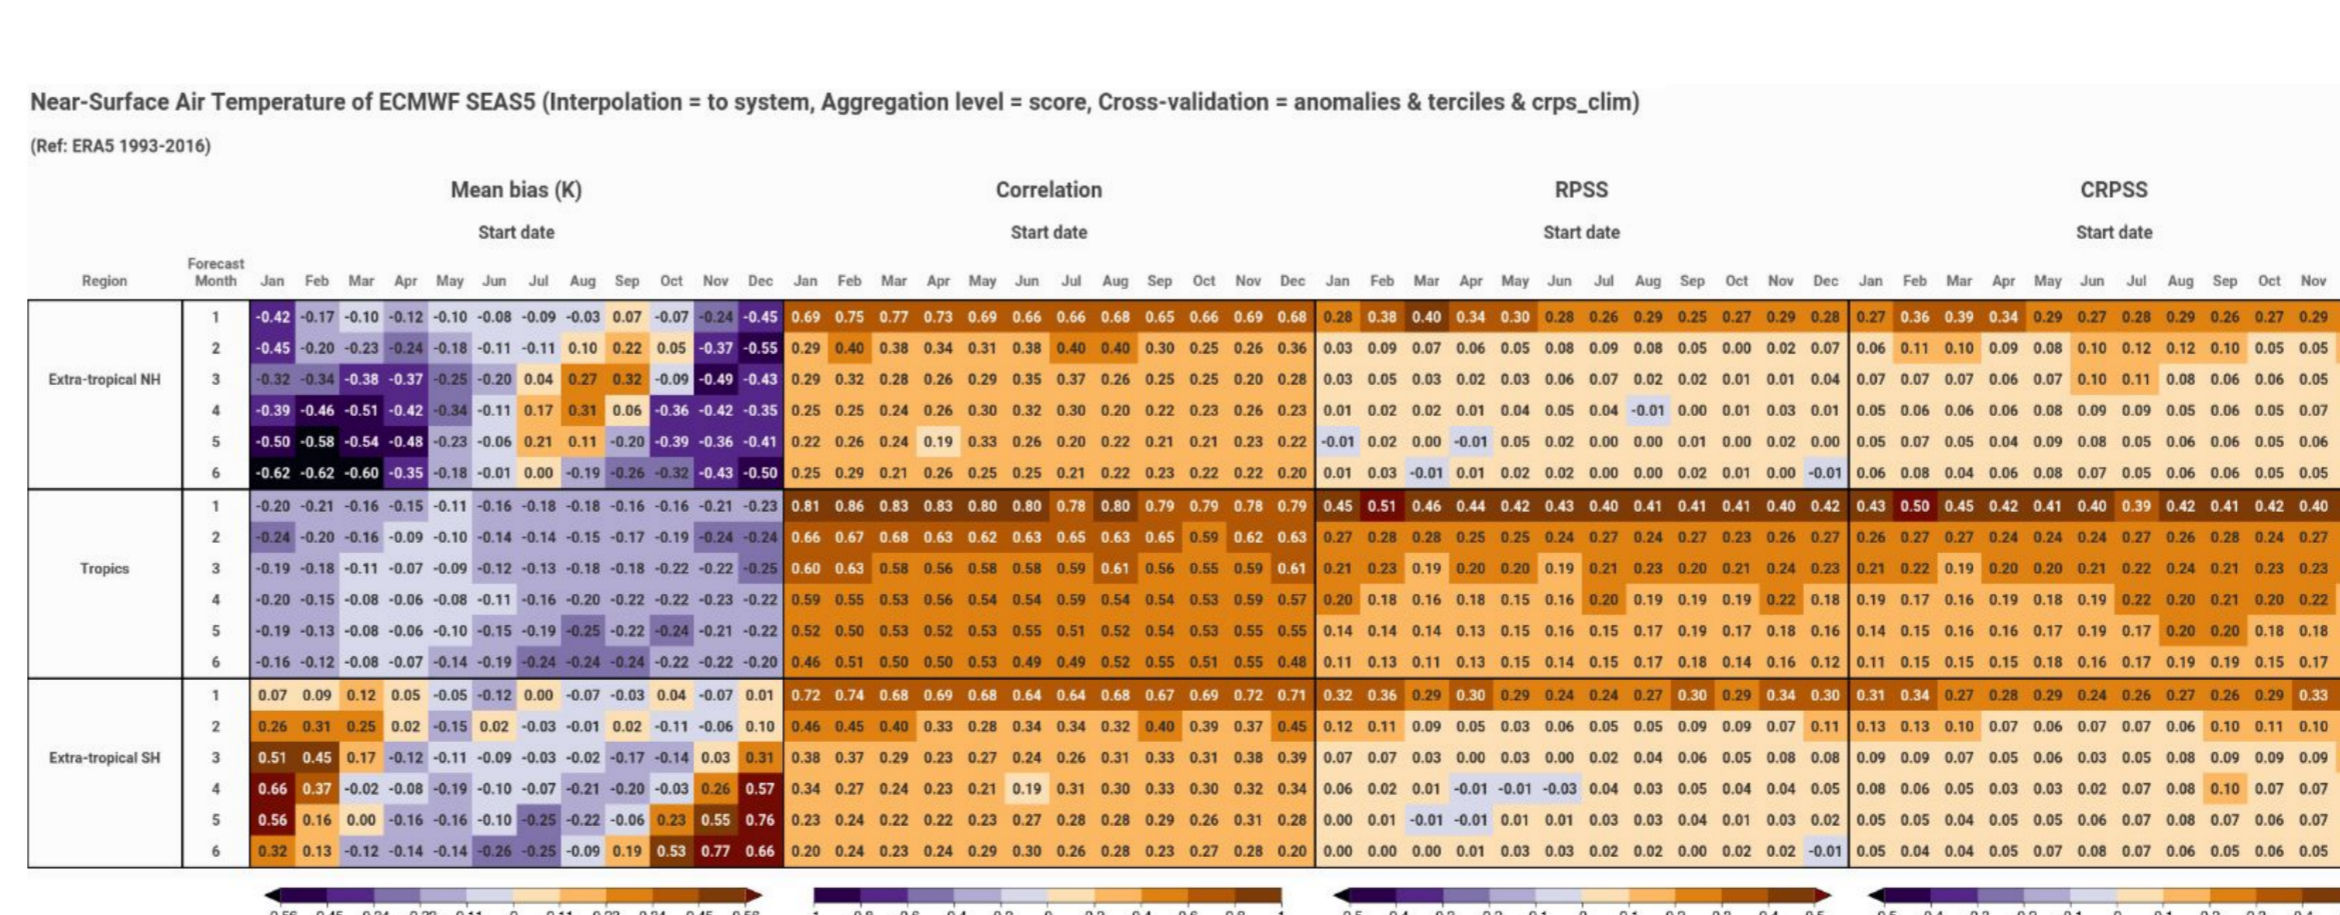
Near-Surface Air Temperature of ECMWF SEAS5 (Interpolation = to system, Aggregation level = score, Cross-validation = anomalies & terciles & crps_clim)

(Ref: ERA5 1993-2016)

Mean bias (K)

Start date

| Region | Forecast Month | Jan | Feb | Mar | Apr | May | Jun | Jul | Aug | Sep | Oct | Nov | Dec |
|---|---|---|---|---|---|---|---|---|---|---|---|---|---|
| Extra-tropical NH | 1 | -0.42 | -0.17 | -0.10 | -0.12 | -0.10 | -0.08 | -0.09 | -0.03 | 0.07 | -0.07 | -0.24 | -0.45 |
| | 2 | -0.45 | -0.20 | -0.23 | -0.24 | -0.18 | -0.11 | -0.11 | 0.10 | 0.22 | 0.05 | -0.37 | -0.55 |
| | 3 | -0.32 | -0.34 | -0.38 | -0.37 | -0.25 | -0.20 | 0.04 | 0.27 | 0.32 | -0.09 | -0.49 | -0.43 |
| | 4 | -0.39 | -0.46 | -0.51 | -0.42 | -0.34 | -0.11 | 0.17 | 0.31 | 0.06 | -0.36 | -0.42 | -0.35 |
| | 5 | -0.50 | -0.58 | -0.54 | -0.48 | -0.23 | -0.06 | 0.21 | 0.11 | -0.20 | -0.39 | -0.36 | -0.41 |
| | 6 | -0.62 | -0.62 | -0.60 | -0.35 | -0.18 | -0.01 | 0.00 | -0.19 | -0.26 | -0.32 | -0.43 | -0.50 |
| Tropics | 1 | -0.20 | -0.21 | -0.16 | -0.15 | -0.11 | -0.16 | -0.18 | -0.18 | -0.16 | -0.16 | -0.21 | -0.23 |
| | 2 | -0.24 | -0.20 | -0.16 | -0.09 | -0.10 | -0.14 | -0.14 | -0.15 | -0.17 | -0.19 | -0.24 | -0.24 |
| | 3 | -0.19 | -0.18 | -0.11 | -0.07 | -0.09 | -0.12 | -0.13 | -0.18 | -0.18 | -0.22 | -0.22 | -0.25 |
| | 4 | -0.20 | -0.15 | -0.08 | -0.06 | -0.08 | -0.11 | -0.16 | -0.20 | -0.22 | -0.22 | -0.23 | -0.22 |
| | 5 | -0.19 | -0.13 | -0.08 | -0.06 | -0.10 | -0.15 | -0.19 | -0.25 | -0.22 | -0.24 | -0.21 | -0.22 |
| | 6 | -0.16 | -0.12 | -0.08 | -0.07 | -0.14 | -0.19 | -0.24 | -0.24 | -0.24 | -0.22 | -0.22 | -0.20 |
| Extra-tropical SH | 1 | 0.07 | 0.09 | 0.12 | 0.05 | -0.05 | -0.12 | 0.00 | -0.07 | -0.03 | 0.04 | -0.07 | 0.01 |
| | 2 | 0.26 | 0.31 | 0.25 | 0.02 | -0.15 | 0.02 | -0.03 | -0.01 | 0.02 | -0.11 | -0.06 | 0.10 |
| | 3 | 0.51 | 0.45 | 0.17 | -0.12 | -0.11 | -0.09 | -0.03 | -0.02 | -0.17 | -0.14 | 0.03 | 0.31 |
| | 4 | 0.66 | 0.37 | -0.02 | -0.08 | -0.19 | -0.10 | -0.07 | -0.21 | -0.20 | -0.03 | 0.26 | 0.57 |
| | 5 | 0.56 | 0.16 | 0.00 | -0.16 | -0.16 | -0.10 | -0.25 | -0.22 | -0.06 | 0.23 | 0.55 | 0.76 |
| | 6 | 0.32 | 0.13 | -0.12 | -0.14 | -0.14 | -0.26 | -0.25 | -0.09 | 0.19 | 0.53 | 0.77 | 0.66 |

Correlation

Start date

| Jan | Feb | Mar | Apr | May | Jun | Jul | Aug | Sep | Oct | Nov | Dec |
|---|---|---|---|---|---|---|---|---|---|---|---|
| 0.69 | 0.75 | 0.77 | 0.73 | 0.69 | 0.66 | 0.66 | 0.68 | 0.65 | 0.66 | 0.69 | 0.68 |
| 0.29 | 0.40 | 0.38 | 0.34 | 0.31 | 0.38 | 0.40 | 0.40 | 0.30 | 0.25 | 0.26 | 0.36 |
| 0.29 | 0.32 | 0.28 | 0.26 | 0.29 | 0.35 | 0.37 | 0.26 | 0.25 | 0.25 | 0.20 | 0.28 |
| 0.25 | 0.25 | 0.24 | 0.26 | 0.30 | 0.32 | 0.30 | 0.20 | 0.22 | 0.23 | 0.26 | 0.23 |
| 0.22 | 0.26 | 0.24 | 0.19 | 0.33 | 0.26 | 0.20 | 0.22 | 0.21 | 0.21 | 0.23 | 0.22 |
| 0.25 | 0.29 | 0.21 | 0.26 | 0.25 | 0.25 | 0.21 | 0.22 | 0.23 | 0.22 | 0.22 | 0.20 |
| 0.81 | 0.86 | 0.83 | 0.83 | 0.80 | 0.80 | 0.78 | 0.80 | 0.79 | 0.79 | 0.78 | 0.79 |
| 0.66 | 0.67 | 0.68 | 0.63 | 0.62 | 0.63 | 0.65 | 0.63 | 0.65 | 0.59 | 0.62 | 0.63 |
| 0.60 | 0.63 | 0.58 | 0.56 | 0.58 | 0.58 | 0.59 | 0.61 | 0.56 | 0.55 | 0.59 | 0.61 |
| 0.59 | 0.55 | 0.53 | 0.56 | 0.54 | 0.54 | 0.59 | 0.54 | 0.54 | 0.53 | 0.59 | 0.57 |
| 0.52 | 0.50 | 0.53 | 0.52 | 0.53 | 0.55 | 0.51 | 0.52 | 0.54 | 0.53 | 0.55 | 0.55 |
| 0.46 | 0.51 | 0.50 | 0.50 | 0.53 | 0.49 | 0.49 | 0.52 | 0.55 | 0.51 | 0.55 | 0.48 |
| 0.72 | 0.74 | 0.68 | 0.69 | 0.68 | 0.64 | 0.64 | 0.68 | 0.67 | 0.69 | 0.72 | 0.71 |
| 0.46 | 0.45 | 0.40 | 0.33 | 0.28 | 0.34 | 0.34 | 0.32 | 0.40 | 0.39 | 0.37 | 0.45 |
| 0.38 | 0.37 | 0.29 | 0.23 | 0.27 | 0.24 | 0.26 | 0.31 | 0.33 | 0.31 | 0.38 | 0.39 |
| 0.34 | 0.27 | 0.24 | 0.23 | 0.21 | 0.19 | 0.31 | 0.30 | 0.33 | 0.30 | 0.32 | 0.34 |
| 0.23 | 0.24 | 0.22 | 0.22 | 0.23 | 0.27 | 0.28 | 0.28 | 0.29 | 0.26 | 0.31 | 0.28 |
| 0.20 | 0.24 | 0.23 | 0.24 | 0.29 | 0.30 | 0.26 | 0.28 | 0.23 | 0.27 | 0.28 | 0.20 |

RPSS

Start date

| Jan | Feb | Mar | Apr | May | Jun | Jul | Aug | Sep | Oct | Nov | Dec |
|---|---|---|---|---|---|---|---|---|---|---|---|
| 0.28 | 0.38 | 0.40 | 0.34 | 0.30 | 0.28 | 0.26 | 0.29 | 0.25 | 0.27 | 0.29 | 0.28 |
| 0.03 | 0.09 | 0.07 | 0.06 | 0.05 | 0.08 | 0.09 | 0.08 | 0.05 | 0.00 | 0.02 | 0.07 |
| 0.03 | 0.05 | 0.03 | 0.02 | 0.03 | 0.06 | 0.07 | 0.02 | 0.02 | 0.01 | 0.01 | 0.04 |
| 0.01 | 0.02 | 0.02 | 0.01 | 0.04 | 0.05 | 0.04 | -0.01 | 0.00 | 0.01 | 0.03 | 0.01 |
| -0.01 | 0.02 | 0.00 | -0.01 | 0.05 | 0.02 | 0.00 | 0.00 | 0.01 | 0.00 | 0.02 | 0.00 |
| 0.01 | 0.03 | -0.01 | 0.01 | 0.02 | 0.02 | 0.00 | 0.00 | 0.02 | 0.01 | 0.00 | -0.01 |
| 0.45 | 0.51 | 0.46 | 0.44 | 0.42 | 0.43 | 0.40 | 0.41 | 0.41 | 0.41 | 0.40 | 0.42 |
| 0.27 | 0.28 | 0.28 | 0.25 | 0.25 | 0.24 | 0.27 | 0.24 | 0.27 | 0.23 | 0.26 | 0.27 |
| 0.21 | 0.23 | 0.19 | 0.20 | 0.20 | 0.19 | 0.21 | 0.23 | 0.20 | 0.21 | 0.24 | 0.23 |
| 0.20 | 0.18 | 0.16 | 0.18 | 0.15 | 0.16 | 0.20 | 0.19 | 0.19 | 0.19 | 0.22 | 0.18 |
| 0.14 | 0.14 | 0.14 | 0.13 | 0.15 | 0.16 | 0.15 | 0.17 | 0.19 | 0.17 | 0.18 | 0.16 |
| 0.11 | 0.13 | 0.11 | 0.13 | 0.15 | 0.14 | 0.15 | 0.17 | 0.18 | 0.14 | 0.16 | 0.12 |
| 0.32 | 0.36 | 0.29 | 0.30 | 0.29 | 0.24 | 0.24 | 0.27 | 0.30 | 0.29 | 0.34 | 0.30 |
| 0.12 | 0.11 | 0.09 | 0.05 | 0.03 | 0.06 | 0.05 | 0.05 | 0.09 | 0.09 | 0.07 | 0.11 |
| 0.07 | 0.07 | 0.03 | 0.00 | 0.03 | 0.00 | 0.02 | 0.04 | 0.06 | 0.05 | 0.08 | 0.08 |
| 0.06 | 0.02 | 0.01 | -0.01 | -0.01 | -0.03 | 0.04 | 0.03 | 0.05 | 0.04 | 0.04 | 0.05 |
| 0.00 | 0.01 | -0.01 | -0.01 | 0.01 | 0.01 | 0.03 | 0.03 | 0.04 | 0.01 | 0.03 | 0.02 |
| 0.00 | 0.00 | 0.00 | 0.01 | 0.03 | 0.03 | 0.02 | 0.02 | 0.00 | 0.02 | 0.02 | -0.01 |

CRPSS

Start date

| Jan | Feb | Mar | Apr | May | Jun | Jul | Aug | Sep | Oct | Nov |
|---|---|---|---|---|---|---|---|---|---|---|
| 0.27 | 0.36 | 0.39 | 0.34 | 0.29 | 0.27 | 0.28 | 0.29 | 0.26 | 0.27 | 0.29 |
| 0.06 | 0.11 | 0.10 | 0.09 | 0.08 | 0.10 | 0.12 | 0.12 | 0.10 | 0.05 | 0.05 |
| 0.07 | 0.07 | 0.07 | 0.06 | 0.07 | 0.10 | 0.11 | 0.08 | 0.06 | 0.06 | 0.05 |
| 0.05 | 0.06 | 0.06 | 0.06 | 0.08 | 0.09 | 0.09 | 0.05 | 0.06 | 0.05 | 0.07 |
| 0.05 | 0.07 | 0.05 | 0.04 | 0.09 | 0.08 | 0.05 | 0.06 | 0.06 | 0.05 | 0.06 |
| 0.06 | 0.08 | 0.04 | 0.06 | 0.08 | 0.07 | 0.05 | 0.06 | 0.06 | 0.05 | 0.05 |
| 0.43 | 0.50 | 0.45 | 0.42 | 0.41 | 0.40 | 0.39 | 0.42 | 0.41 | 0.42 | 0.40 |
| 0.26 | 0.27 | 0.27 | 0.24 | 0.24 | 0.24 | 0.27 | 0.26 | 0.28 | 0.24 | 0.27 |
| 0.21 | 0.22 | 0.19 | 0.20 | 0.20 | 0.21 | 0.22 | 0.24 | 0.21 | 0.23 | 0.23 |
| 0.19 | 0.17 | 0.16 | 0.19 | 0.18 | 0.19 | 0.22 | 0.20 | 0.21 | 0.20 | 0.22 |
| 0.14 | 0.15 | 0.16 | 0.16 | 0.17 | 0.19 | 0.17 | 0.20 | 0.20 | 0.18 | 0.18 |
| 0.11 | 0.15 | 0.15 | 0.15 | 0.18 | 0.16 | 0.17 | 0.19 | 0.19 | 0.15 | 0.17 |
| 0.31 | 0.34 | 0.27 | 0.28 | 0.29 | 0.24 | 0.26 | 0.27 | 0.26 | 0.29 | 0.33 |
| 0.13 | 0.13 | 0.10 | 0.07 | 0.06 | 0.07 | 0.07 | 0.06 | 0.10 | 0.11 | 0.10 |
| 0.09 | 0.09 | 0.07 | 0.05 | 0.06 | 0.03 | 0.05 | 0.08 | 0.09 | 0.09 | 0.09 |
| 0.08 | 0.06 | 0.05 | 0.03 | 0.03 | 0.02 | 0.07 | 0.08 | 0.10 | 0.07 | 0.07 |
| 0.05 | 0.05 | 0.04 | 0.05 | 0.05 | 0.06 | 0.07 | 0.08 | 0.07 | 0.06 | 0.07 |
| 0.05 | 0.04 | 0.04 | 0.05 | 0.07 | 0.08 | 0.07 | 0.06 | 0.05 | 0.06 | 0.05 |

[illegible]